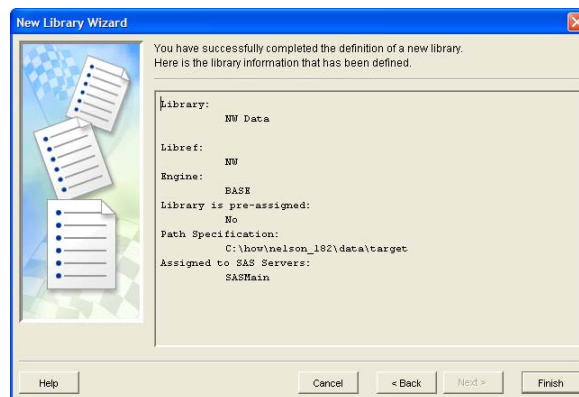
New Library Wizard

You have successfully completed the definition of a new library.
Here is the library information that has been defined.

Library:
NW Data

Libref:
NW
Engine:
BASE
Library is pre-assigned:
No
Path Specification:
C:\how\nelson_182\data\target
Assigned to SAS Servers:
SASMain

Help

Cancel

< Back

Next >

Finish